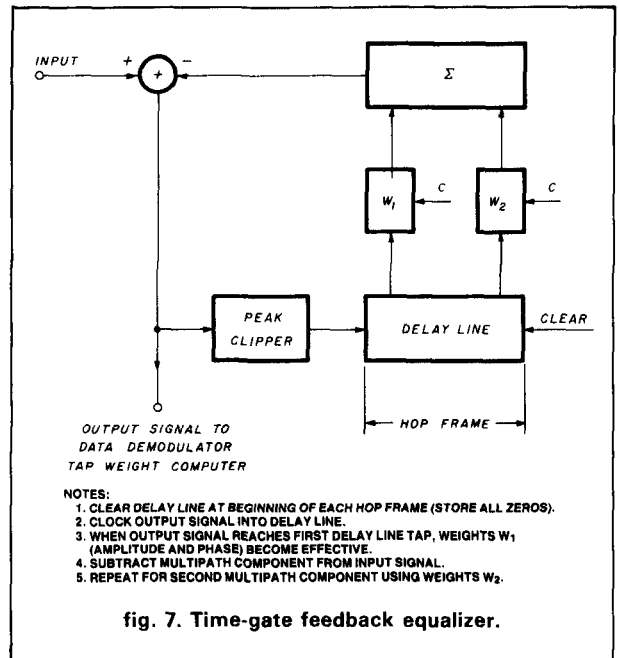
INPUT

+

+

−

$\Sigma$

$W_1$

C

$W_2$

C

PEAK CLIPPER

DELAY LINE

CLEAR

HOP FRAME

OUTPUT SIGNAL TO DATA DEMODULATOR TAP WEIGHT COMPUTER

NOTES:
1. CLEAR DELAY LINE AT BEGINNING OF EACH HOP FRAME (STORE ALL ZEROS).
2. CLOCK OUTPUT SIGNAL INTO DELAY LINE.
3. WHEN OUTPUT SIGNAL REACHES FIRST DELAY LINE TAP, WEIGHTS $W_1$ (AMPLITUDE AND PHASE) BECOME EFFECTIVE.
4. SUBTRACT MULTIPATH COMPONENT FROM INPUT SIGNAL.
5. REPEAT FOR SECOND MULTIPATH COMPONENT USING WEIGHTS $W_2$.

fig. 7. Time-gate feedback equalizer.